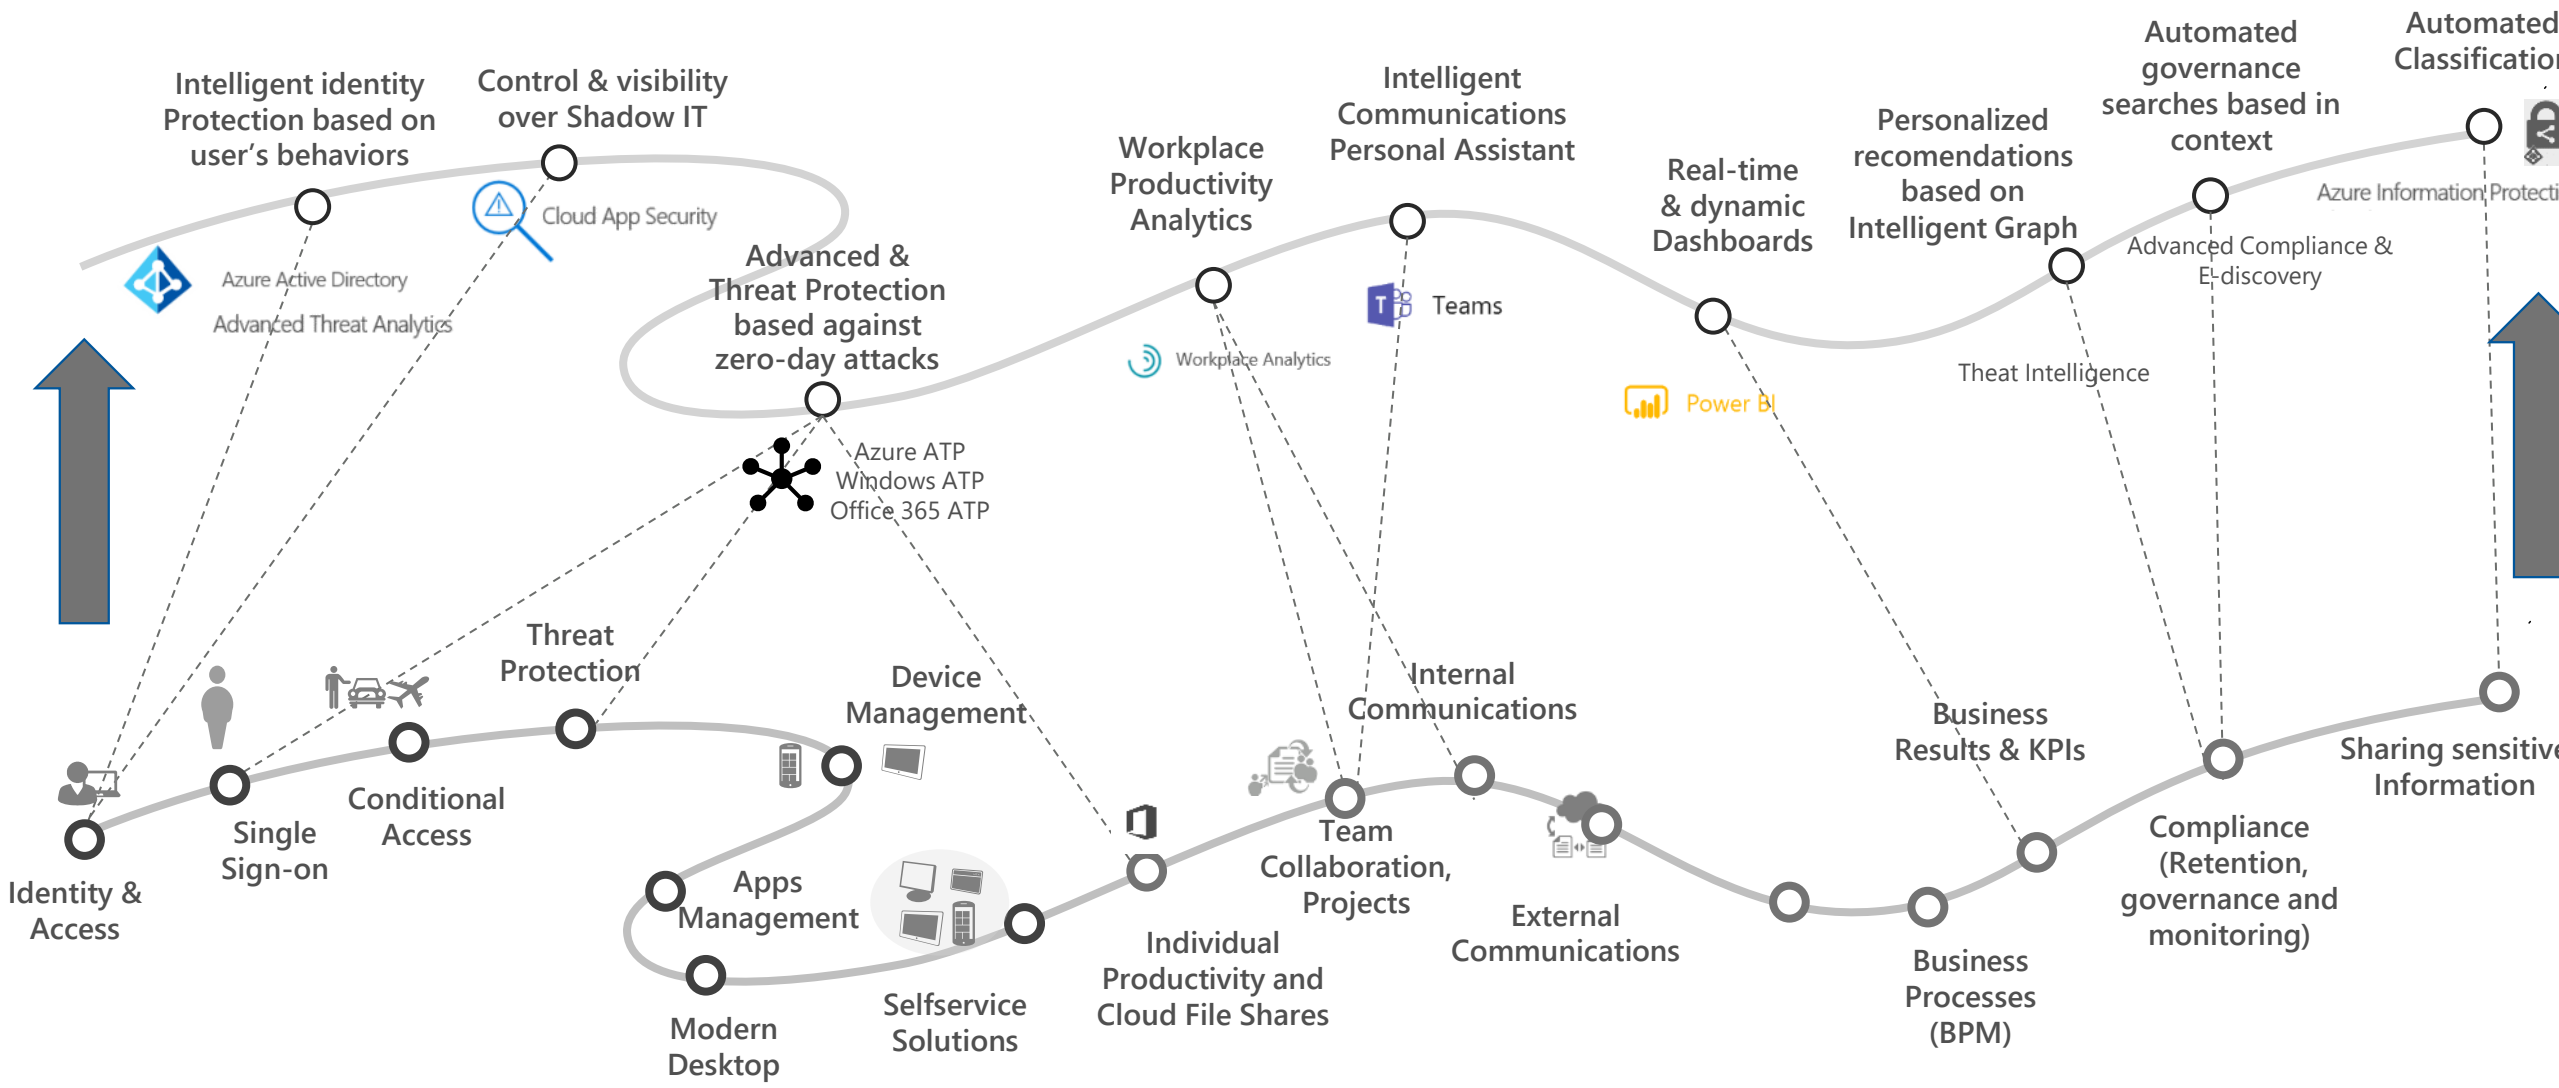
Intelligent identity Protection based on user's behaviors

Control & visibility over Shadow IT

Cloud App Security

Azure Active Directory

Advanced Threat Analytics

Advanced & Threat Protection based against zero-day attacks

Workplace Productivity Analytics

Workplace Analytics

Intelligent Communications Personal Assistant

Teams

Real-time & dynamic Dashboards

Power BI

Personalized recomendations based on Intelligent Graph

Theat Intelligence

Automated governance searches based in context

Advanced Compliance & E-discovery

Automated Classificatio

Azure Information Protecti

Azure ATP
Windows ATP
Office 365 ATP

Threat Protection

Device Management

Identity & Access

Single Sign-on

Conditional Access

Apps Management

Modern Desktop

Selfservice Solutions

Individual Productivity and Cloud File Shares

Team Collaboration, Projects

Internal Communications

External Communications

Business Results & KPIs

Business Processes (BPM)

Compliance (Retention, governance and monitoring)

Sharing sensitive Information